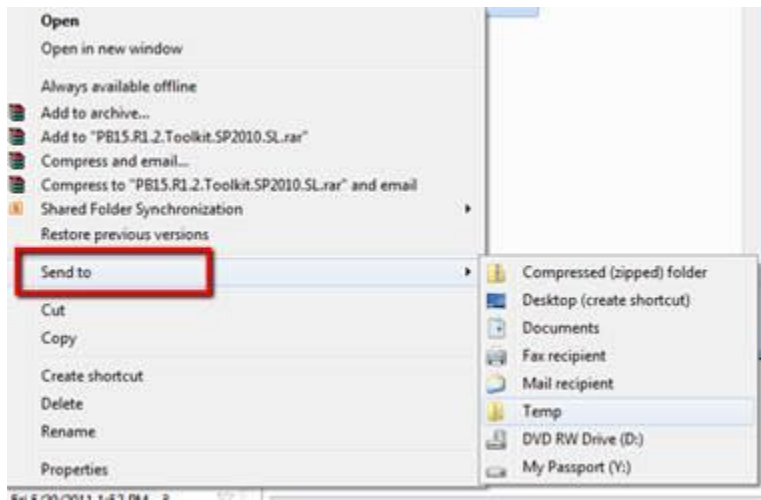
Open
Open in new window

Always available offline
Add to archive...
Add to "PB15.R1.2.Toolkit.SP2010.SL.rar"
Compress and email...
Compress to "PB15.R1.2.Toolkit.SP2010.SL.rar" and email
Shared Folder Synchronization
Restore previous versions

Send to

Cut
Copy

Create shortcut
Delete
Rename

Properties

Compressed (zipped) folder
Desktop (create shortcut)
Documents
Fax recipient
Mail recipient
Temp
DVD RW Drive (D:)
My Passport (Y:)

Fri 5/20/2011 1:52 PM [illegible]